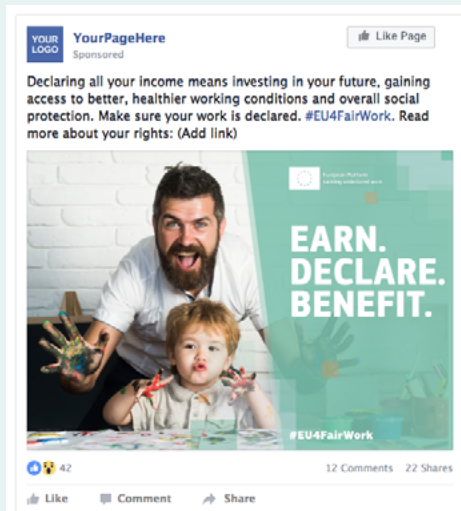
YOUR LOGO

YourPageHere
Sponsored

Like Page

Declaring all your income means investing in your future, gaining access to better, healthier working conditions and overall social protection. Make sure your work is declared. #EU4FairWork. Read more about your rights: (Add link)

European Platform
tackling undeclared work

EARN.
DECLARE.
BENEFIT.

#EU4FairWork

42

12 Comments 22 Shares

Like Comment Share